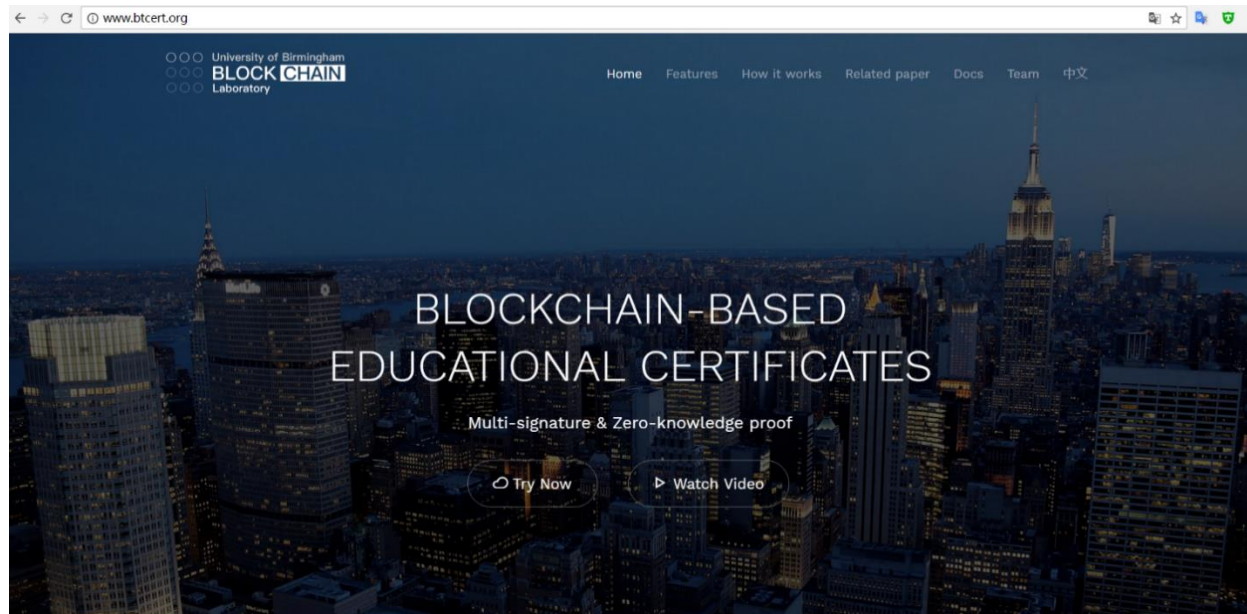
www.btcert.org

University of Birmingham
BLOCK CHAIN
Laboratory

Home Features How it works Related paper Docs Team 中文

BLOCKCHAIN-BASED
EDUCATIONAL CERTIFICATES

Multi-signature & Zero-knowledge proof

Try Now

Watch Video